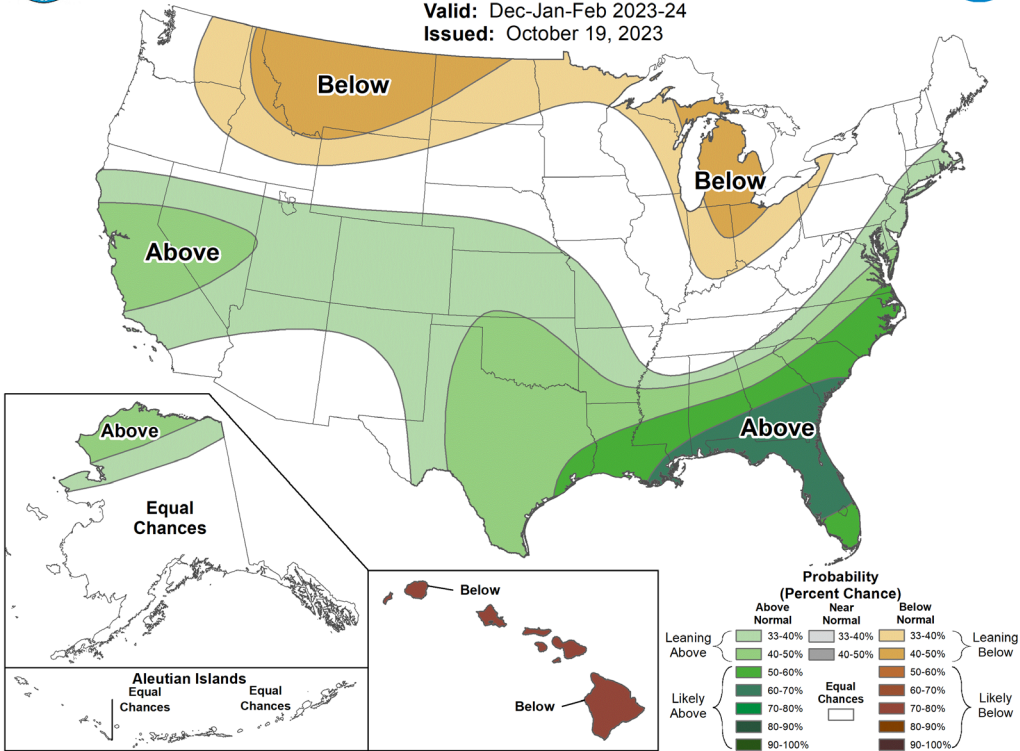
Valid: Dec-Jan-Feb 2023-24
Issued: October 19, 2023

Below

Below

Above

Above

Above

Equal Chances

Aleutian Islands
Equal Chances
Equal Chances

Below

Below

Probability
(Percent Chance)

Above Normal
Near Normal
Below Normal

Leaning Above
33-40%
40-50%
33-40%
40-50%
33-40%
40-50%
Leaning Below

Likely Above
50-60%
60-70%
70-80%
80-90%
90-100%
Equal Chances
50-60%
60-70%
70-80%
80-90%
90-100%
Likely Below